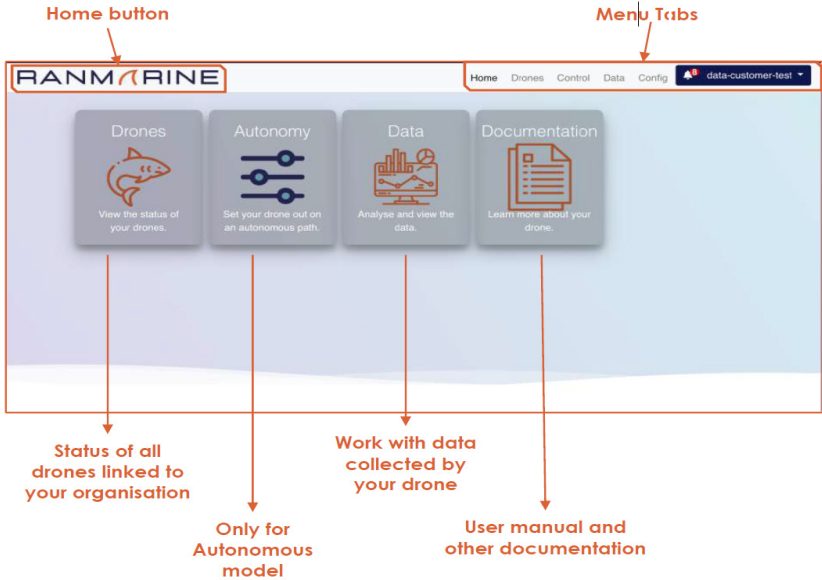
Home button

Menu Tabs

RANMARINE

Home Drones Control Data Config

data-customer-test

Drones

View the status of your drones.

Autonomy

Set your drone out on an autonomous path.

Data

Analyse and view the data.

Documentation

Learn more about your drone.

Status of all drones linked to your organisation

Only for Autonomous model

Work with data collected by your drone

User manual and other documentation